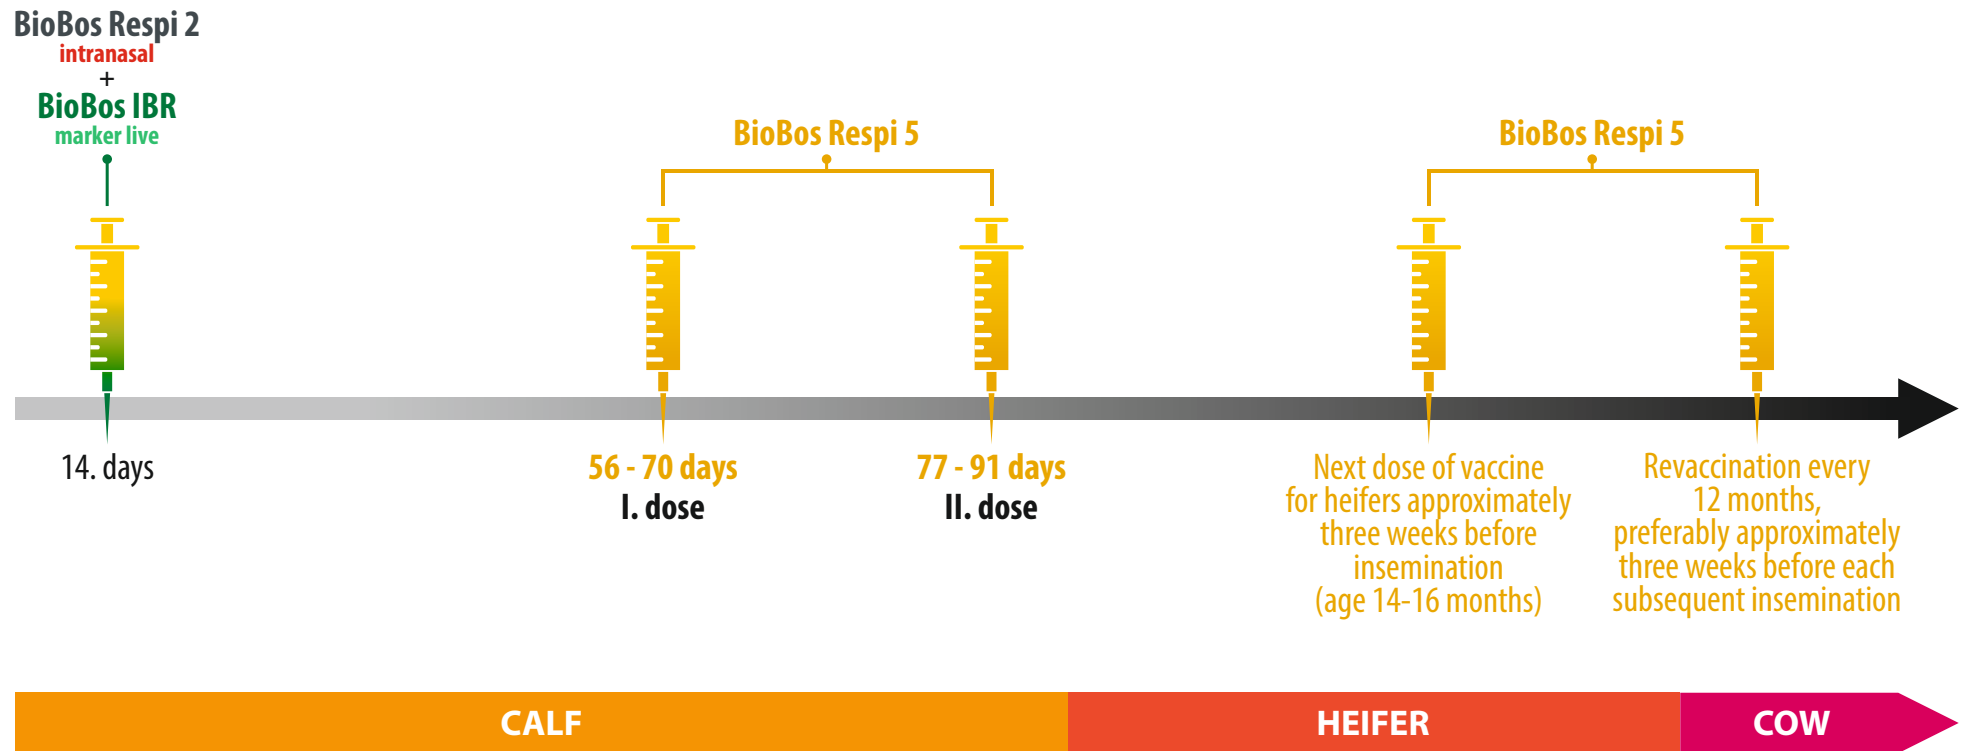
BioBos Respi 2
intranasal
+
BioBos IBR
marker live

BioBos Respi 5

BioBos Respi 5

14. days

56 - 70 days
I. dose

77 - 91 days
II. dose

Next dose of vaccine for heifers approximately three weeks before insemination (age 14-16 months)

Revaccination every 12 months, preferably approximately three weeks before each subsequent insemination

CALF

HEIFER

COW